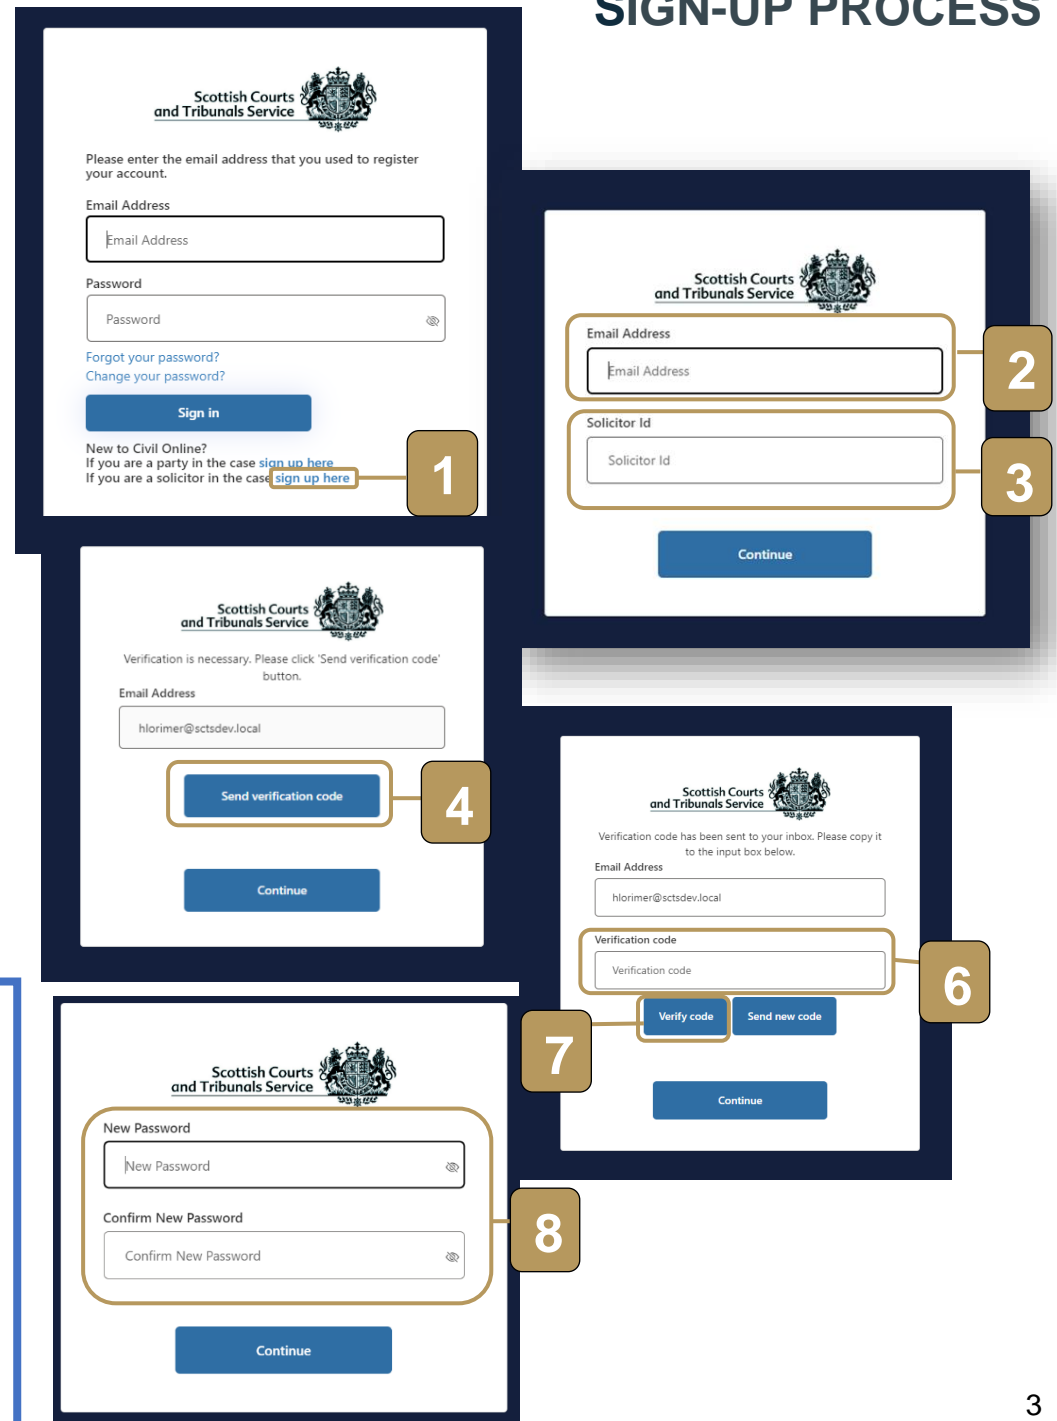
SIGN-UP PROCESS

Scottish Courts and Tribunals Service

Please enter the email address that you used to register your account.

Email Address

Email Address

Password

Password

Forgot your password?

Change your password?

Sign in

New to Civil Online?

If you are a party in the case sign up here

If you are a solicitor in the case sign up here

1

Scottish Courts and Tribunals Service

Email Address

Email Address

2

Solicitor Id

Solicitor Id

3

Continue

Scottish Courts and Tribunals Service

Verification is necessary. Please click 'Send verification code' button.

Email Address

hlorimer@sctsdev.local

Send verification code

4

Continue

Scottish Courts and Tribunals Service

Verification code has been sent to your inbox. Please copy it to the input box below.

Email Address

hlorimer@sctsdev.local

Verification code

Verification code

6

7

Verify code

Send new code

Continue

Scottish Courts and Tribunals Service

New Password

New Password

Confirm New Password

Confirm New Password

8

Continue

3